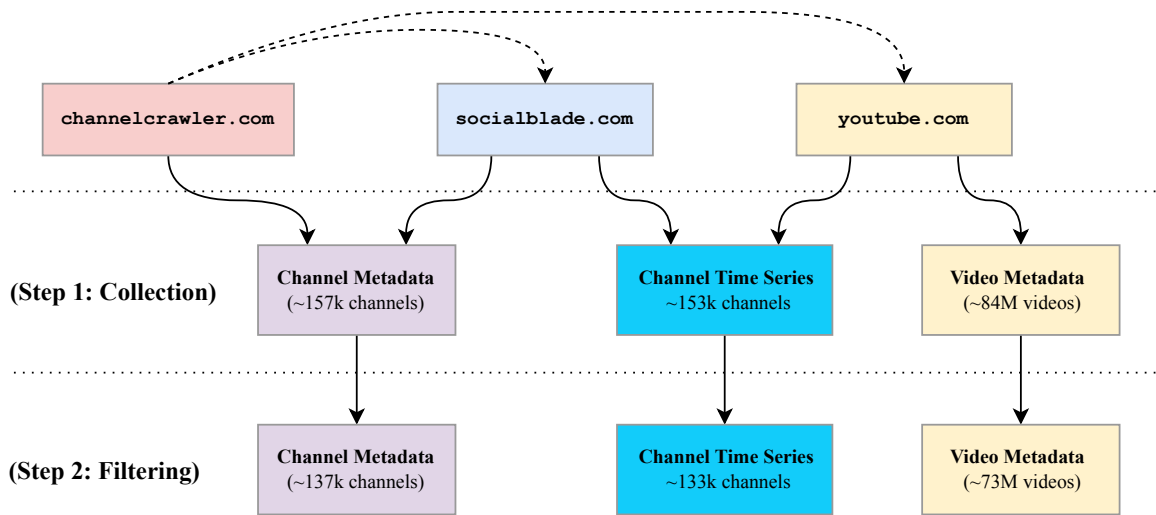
channelcrawler.com

socialblade.com

youtube.com

(Step 1: Collection)

Channel Metadata
(~157k channels)

Channel Time Series
~153k channels

Video Metadata
(~84M videos)

(Step 2: Filtering)

Channel Metadata
(~137k channels)

Channel Time Series
~133k channels

Video Metadata
(~73M videos)